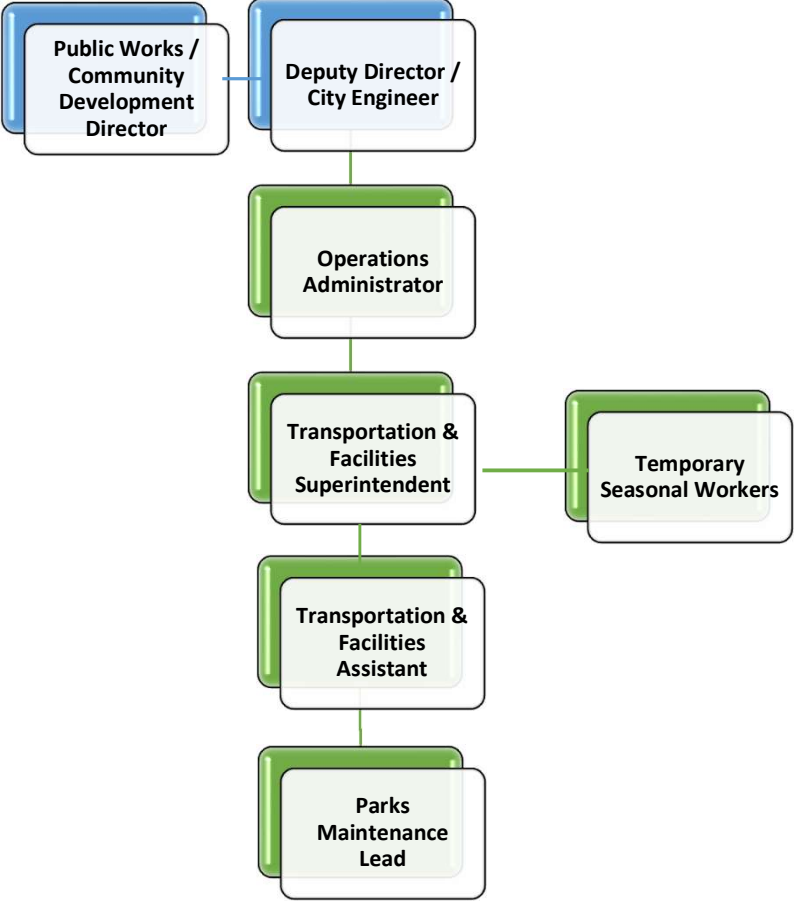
Public Works / Community Development Director

Deputy Director / City Engineer

Operations Administrator

Transportation & Facilities Superintendent

Temporary Seasonal Workers

Transportation & Facilities Assistant

Parks Maintenance Lead